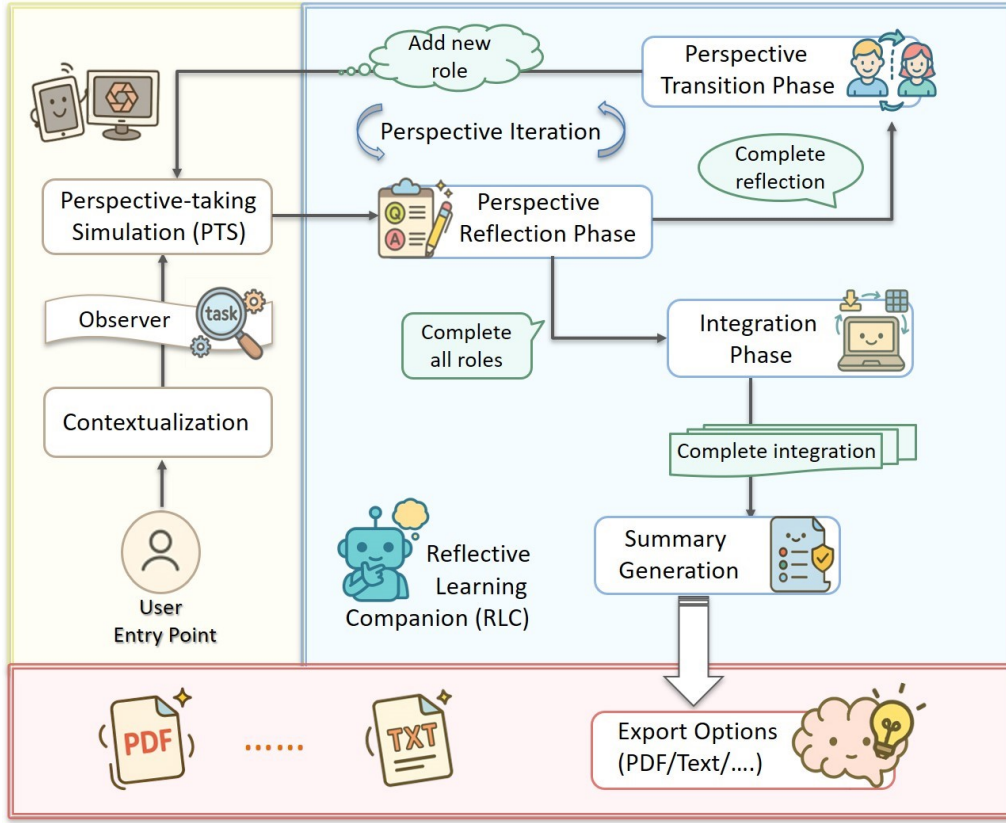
Add new role

Perspective Transition Phase

Perspective Iteration

Complete reflection

Perspective-taking Simulation (PTS)

Q

A

Perspective Reflection Phase

task

Observer

Complete all roles

Integration Phase

Contextualization

Complete integration

Reflective Learning Companion (RLC)

Summary Generation

User Entry Point

PDF

......

TXT

Export Options (PDF/Text/....)